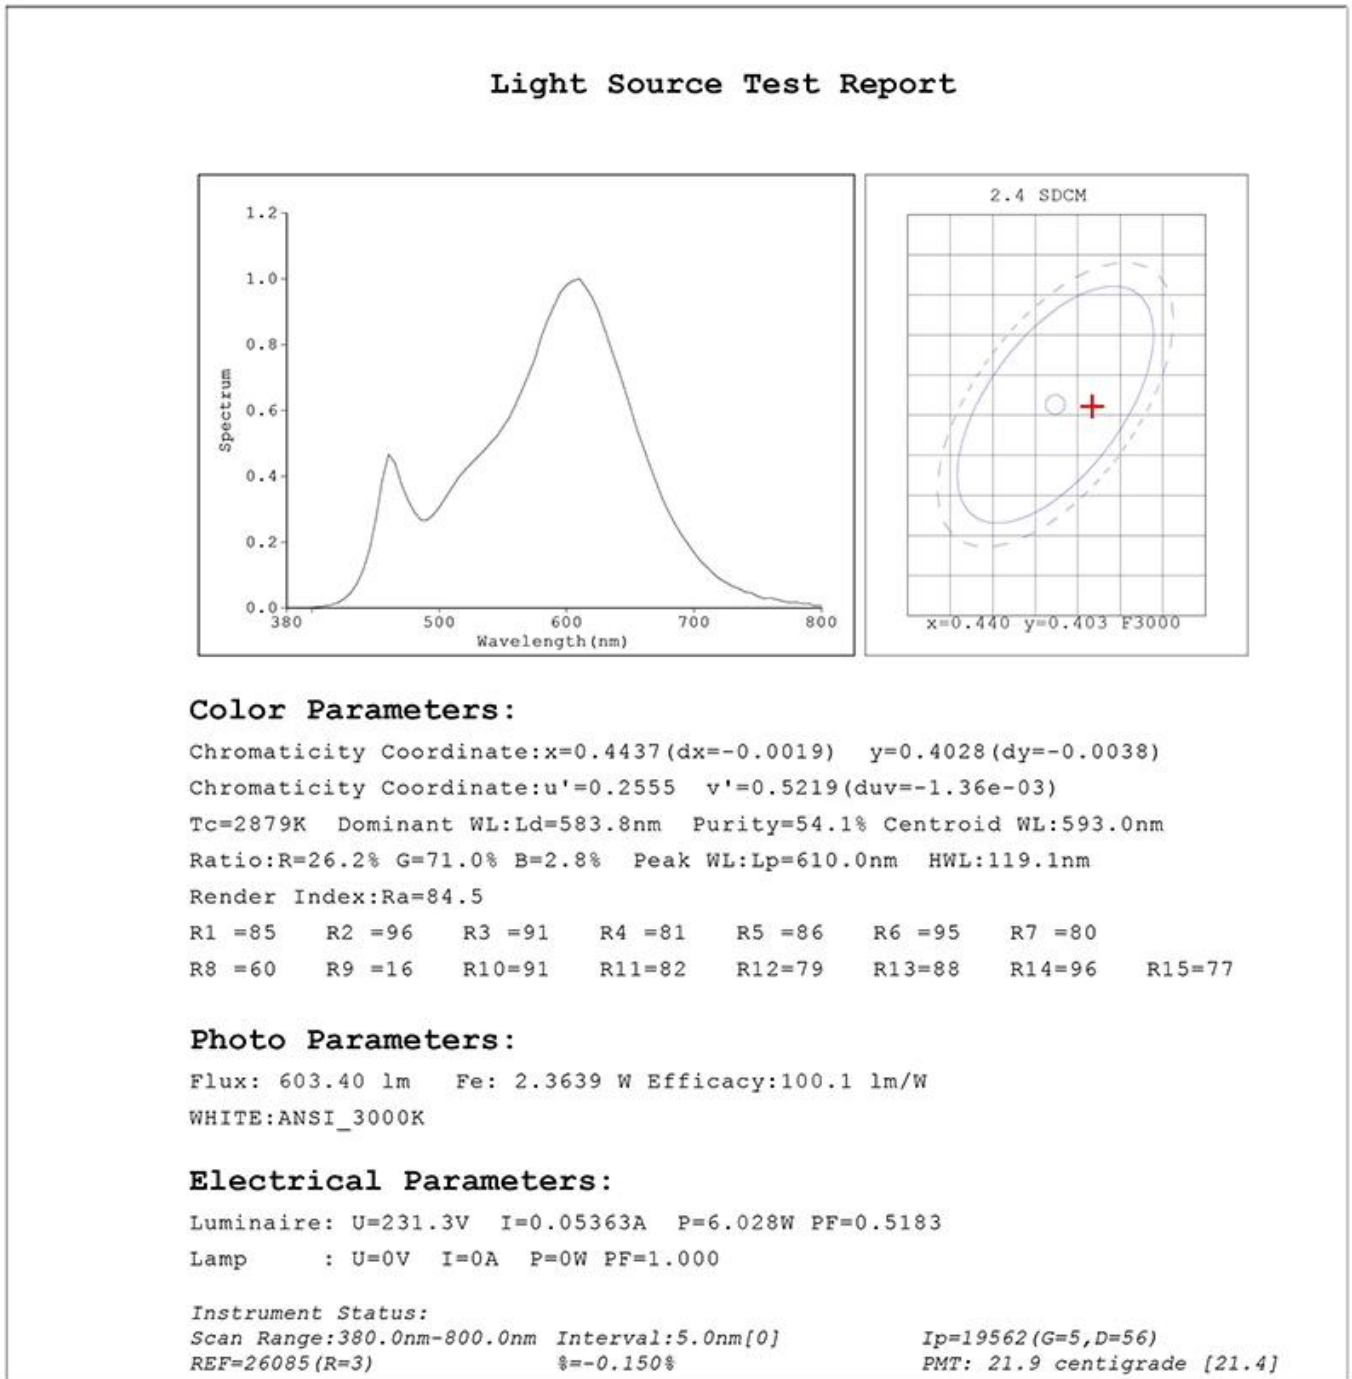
Light Source Test Report

1.2
1.0
0.8
0.6
0.4
0.2
0.0
Spectrum
380
500
600
700
800
Wavelength(nm)

2.4 SDCM
x=0.440 y=0.403 F3000

Color Parameters:

Chromaticity Coordinate:x=0.4437(dx=-0.0019) y=0.4028(dy=-0.0038)
Chromaticity Coordinate:u'=0.2555 v'=0.5219(duv=-1.36e-03)
Tc=2879K Dominant WL:Ld=583.8nm Purity=54.1% Centroid WL:593.0nm
Ratio:R=26.2% G=71.0% B=2.8% Peak WL:Lp=610.0nm HWL:119.1nm
Render Index:Ra=84.5
R1 =85 R2 =96 R3 =91 R4 =81 R5 =86 R6 =95 R7 =80
R8 =60 R9 =16 R10=91 R11=82 R12=79 R13=88 R14=96 R15=77

Photo Parameters:

Flux: 603.40 lm Fe: 2.3639 W Efficacy:100.1 lm/W
WHITE:ANSI_3000K

Electrical Parameters:

Luminaire: U=231.3V I=0.05363A P=6.028W PF=0.5183
Lamp : U=0V I=0A P=0W PF=1.000

Instrument Status:
Scan Range:380.0nm-800.0nm Interval:5.0nm[0] Ip=19562(G=5,D=56)
REF=26085(R=3) %=-0.150% PMT: 21.9 centigrade [21.4]